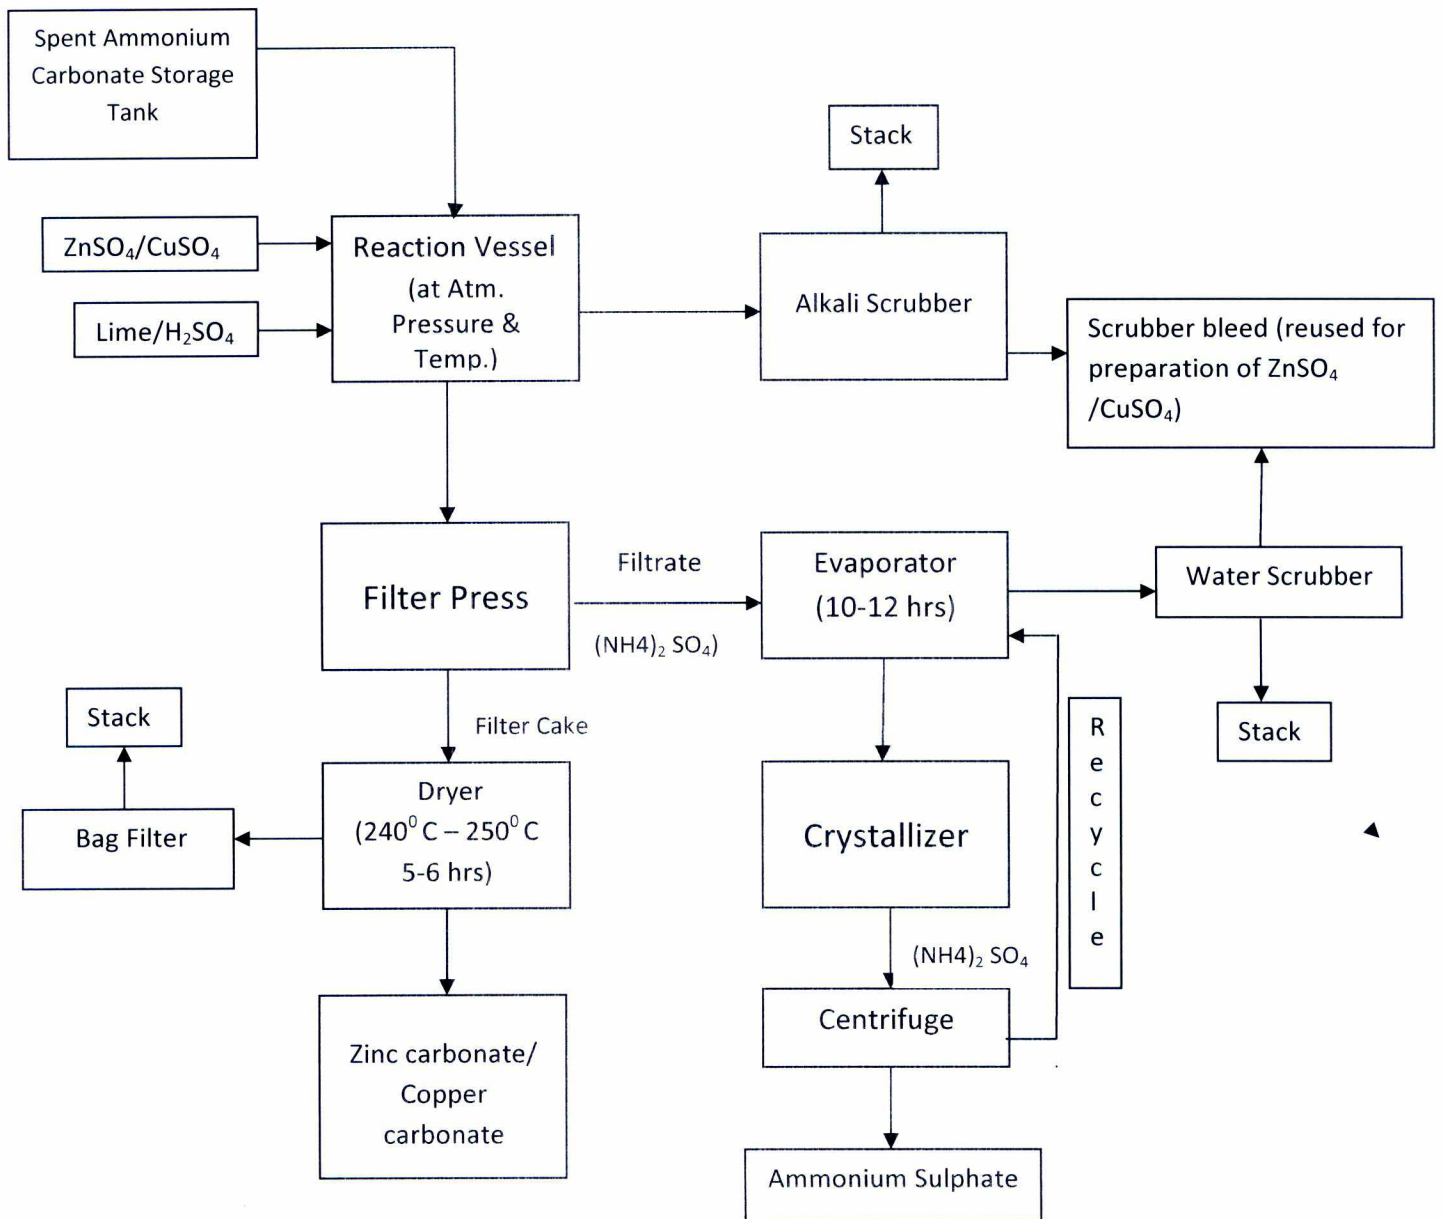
Spent Ammonium Carbonate Storage Tank

Stack

$ZnSO_4/CuSO_4$

Reaction Vessel (at Atm. Pressure & Temp.)

Alkali Scrubber

Scrubber bleed (reused for preparation of $ZnSO_4$ /$CuSO_4$)

Lime/$H_2SO_4$

Filter Press

Filtrate

(NH4)$_2$ SO$_4$)

Evaporator (10-12 hrs)

Water Scrubber

Stack

Filter Cake

R e c y c l e

Stack

Bag Filter

Dryer ($240^0$ C – $250^0$ C 5-6 hrs)

Crystallizer

(NH4)$_2$ SO$_4$

Centrifuge

Zinc carbonate/ Copper carbonate

Ammonium Sulphate